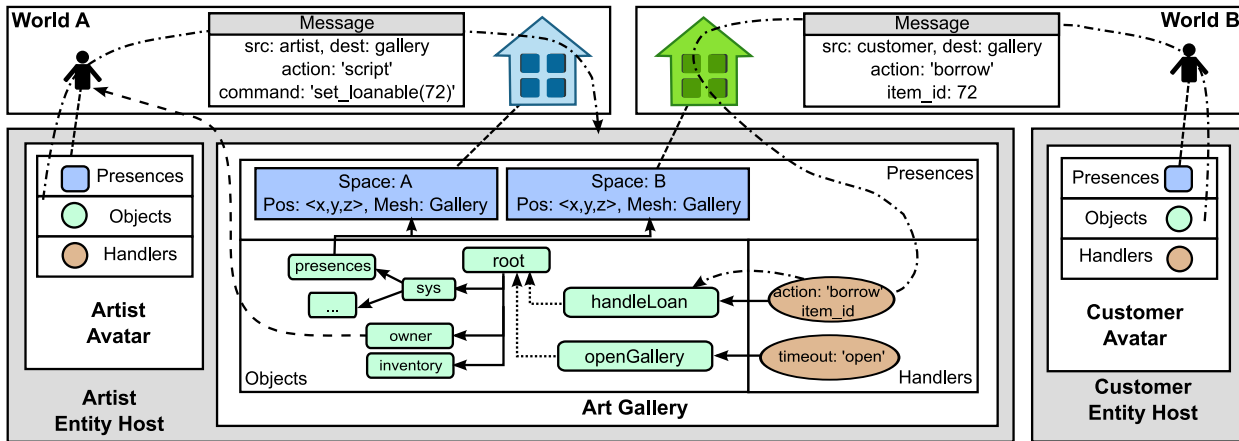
World A

Message
src: artist, dest: gallery
action: 'script'
command: 'set_loanable(72)'

Message
src: customer, dest: gallery
action: 'borrow'
item_id: 72

World B

Presences
Objects
Handlers

Artist Avatar

Artist Entity Host

Presences

Space: A
Pos: <x,y,z>, Mesh: Gallery

Space: B
Pos: <x,y,z>, Mesh: Gallery

presences
root
sys
...
handleLoan
owner
inventory
openGallery
Objects

action: 'borrow'
item_id

timeout: 'open'

Handlers

Art Gallery

Presences
Objects
Handlers

Customer Avatar

Customer Entity Host